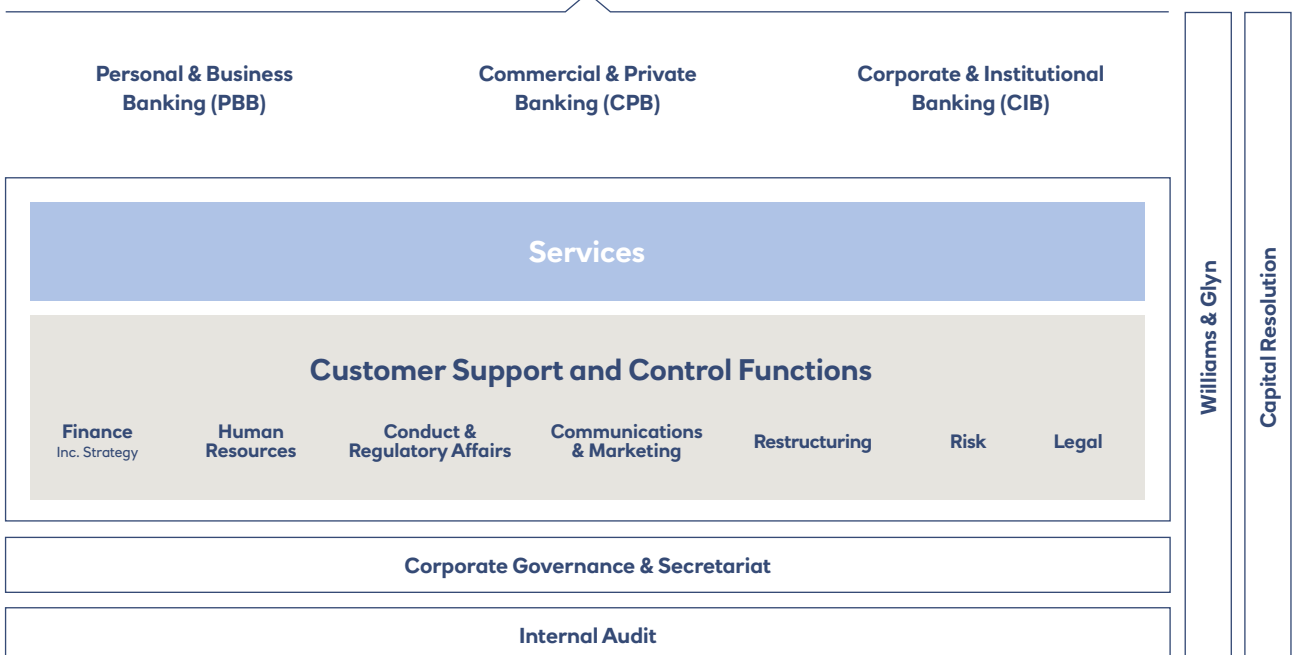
Personal & Business Banking (PBB)

Commercial & Private Banking (CPB)

Corporate & Institutional Banking (CIB)

Services

Customer Support and Control Functions

Finance
Inc. Strategy

Human Resources

Conduct & Regulatory Affairs

Communications & Marketing

Restructuring

Risk

Legal

Corporate Governance & Secretariat

Internal Audit

Williams & Glyn

Capital Resolution